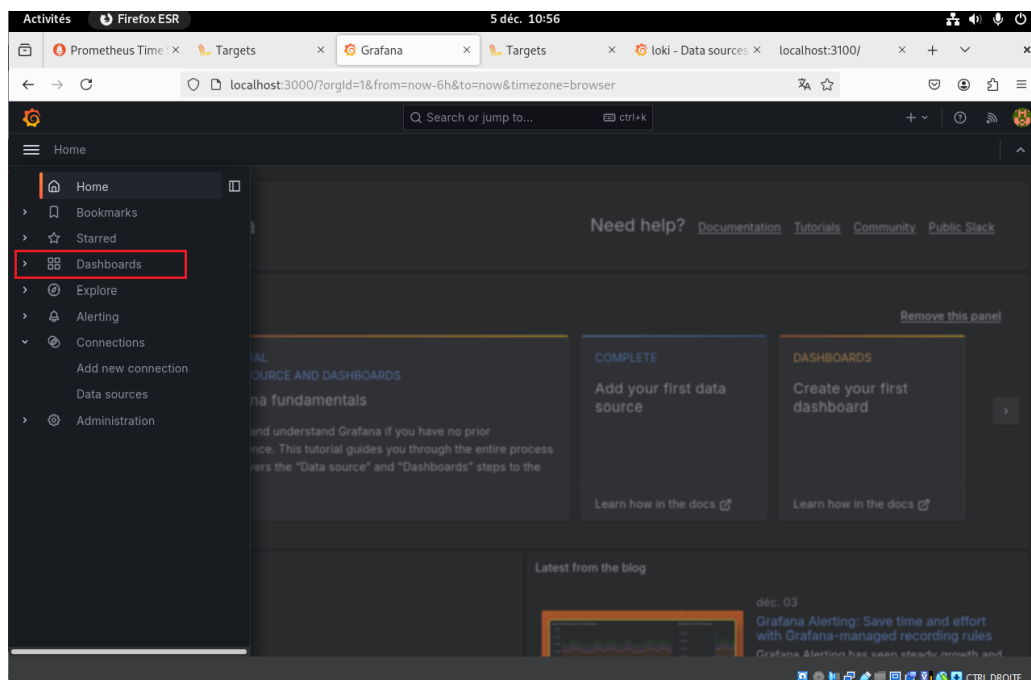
Activités Firefox ESR 5 déc. 10:56

Prometheus Time × Targets × Grafana × Targets × loki - Data sources × localhost:3100/ × + ×

localhost:3000/?orgId=1&from=now-6h&to=now&timezone=browser

Search or jump to... ctrl+k

Home

Home
Bookmarks
Starred
Dashboards
Explore
Alerting
Connections
Add new connection
Data sources
Administration

Need help? Documentation Tutorials Community Public Slack

Remove this panel

AL
OURCE AND DASHBOARDS
na fundamentals
and understand Grafana if you have no prior nce. This tutorial guides you through the entire process vers the "Data source" and "Dashboards" steps to the

COMPLETE
Add your first data source
Learn how in the docs

DASHBOARDS
Create your first dashboard
Learn how in the docs

Latest from the blog

déc. 03
Grafana Alerting: Save time and effort with Grafana-managed recording rules
Grafana Alerting has seen steady growth and

CTRL DROITE